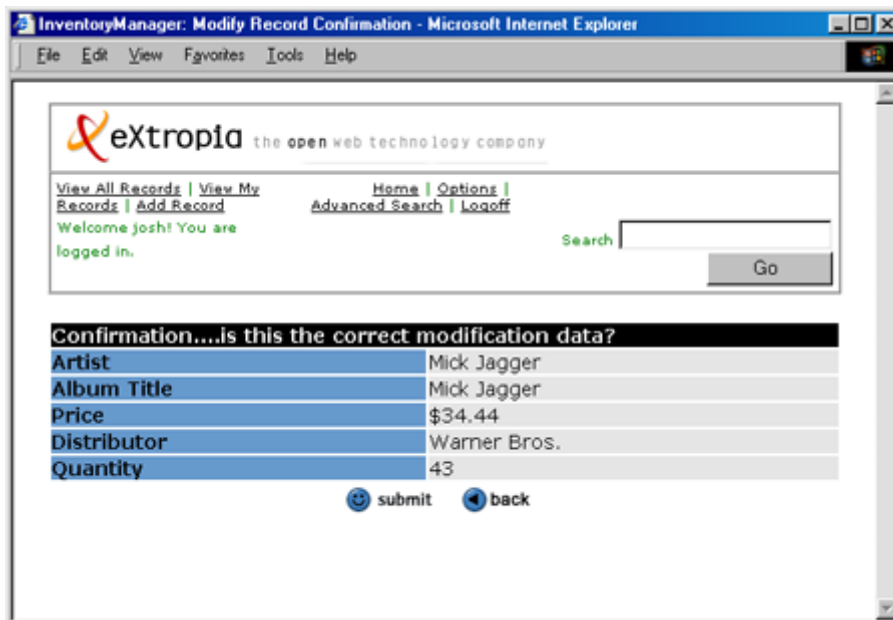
InventoryManager: Modify Record Confirmation - Microsoft Internet Explorer

File Edit View Favorites Tools Help

eXtropia the open web technology company

View All Records | View My Records | Add Record

Home | Options | Advanced Search | Logoff

Welcome josh! You are logged in.

Search

Go

| Confirmation....is this the correct modification data? | |
|---|---|
| Artist | Mick Jagger |
| Album Title | Mick Jagger |
| Price | \$34.44 |
| Distributor | Warner Bros. |
| Quantity | 43 |

submit back